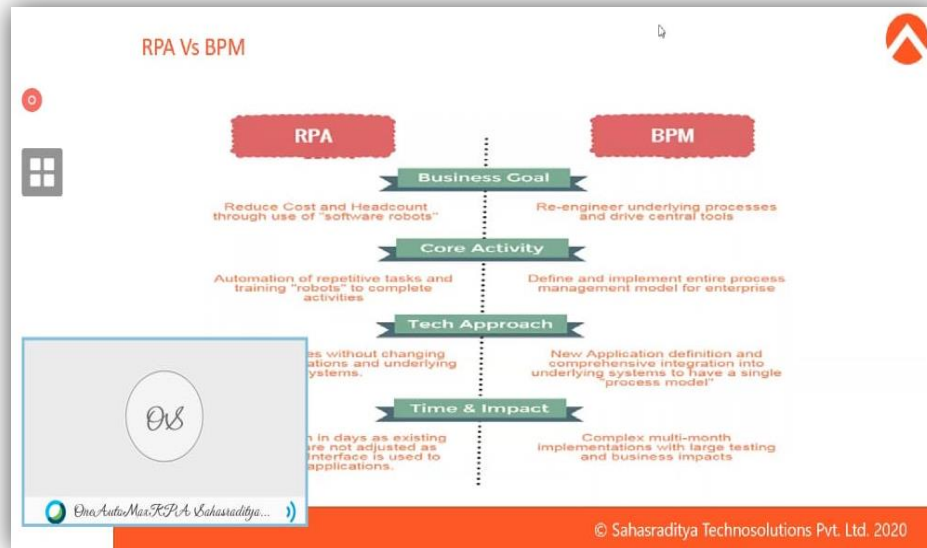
RPA Vs BPM

0

RPA

BPM

Business Goal

Reduce Cost and Headcount through use of "software robots"

Re-engineer underlying processes and drive central tools

Core Activity

Automation of repetitive tasks and training "robots" to complete activities

Define and implement entire process management model for enterprise

Tech Approach

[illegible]es without changing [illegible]ations and underlying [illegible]ystems.

New Application definition and comprehensive integration into underlying systems to have a single "process model"

Time & Impact

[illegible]n in days as existing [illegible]re not adjusted as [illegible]interface is used to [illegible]applications.

Complex multi-month implementations with large testing and business impacts

OS

OneAutoMaxRPA Sahasraditya...

© Sahasraditya Technosolutions Pvt. Ltd. 2020